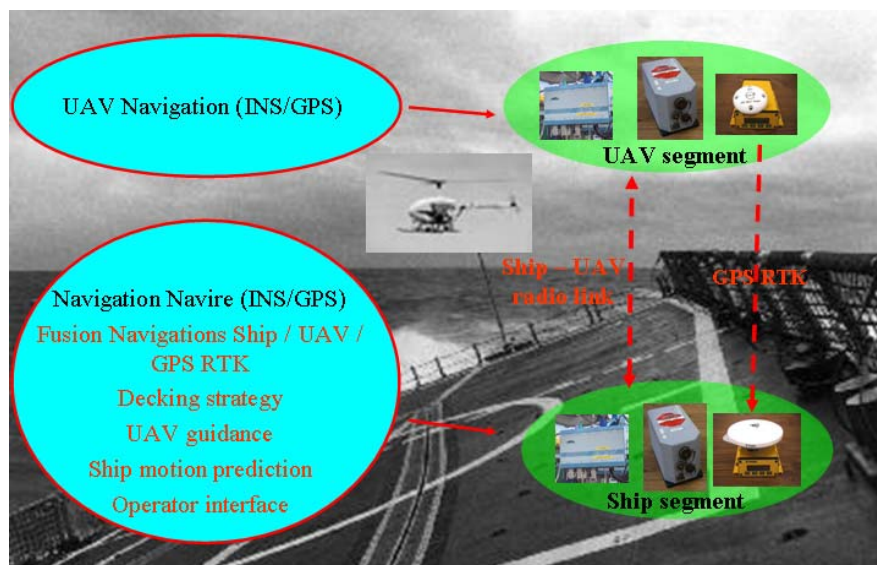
UAV Navigation (INS/GPS)

UAV segment

Navigation Navire (INS/GPS)

Fusion Navigations Ship / UAV / GPS RTK

Decking strategy

UAV guidance

Ship motion prediction

Operator interface

Ship – UAV radio link

GPS RTK

Ship segment